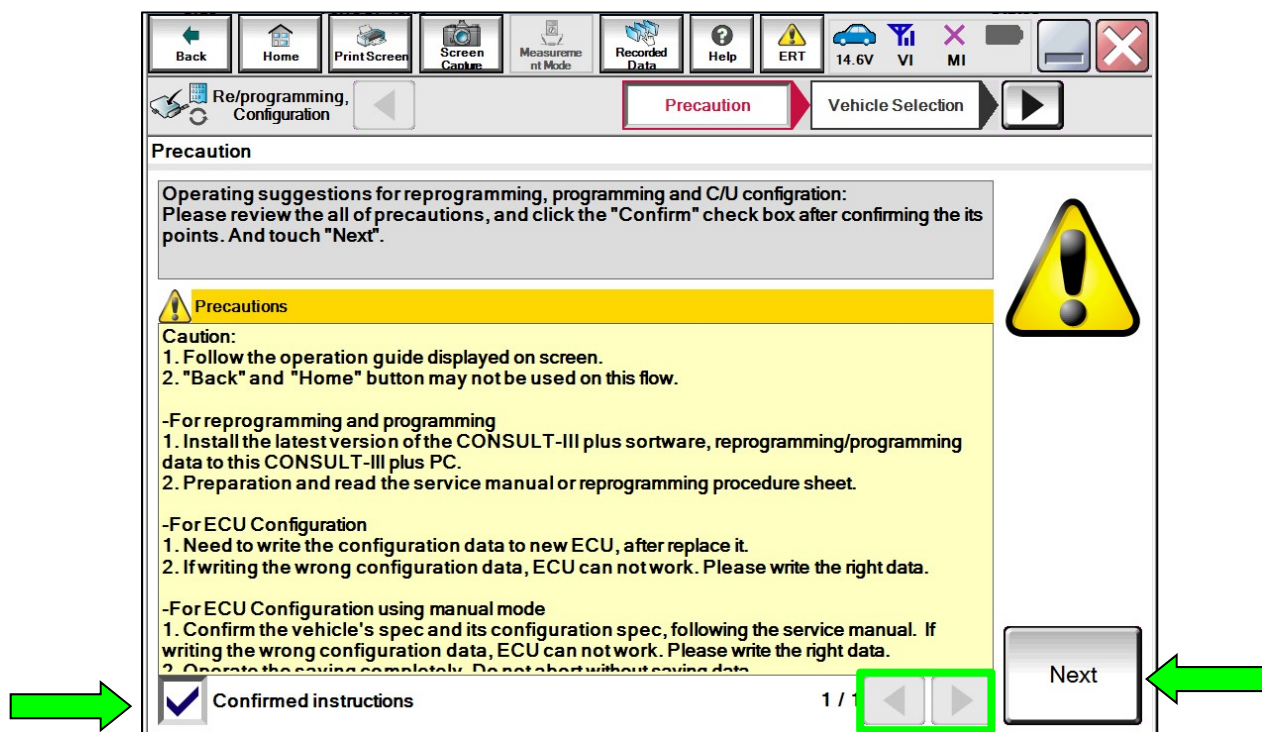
Back Home Print Screen Screen Capture Measurement Mode Recorded Data Help ERT 14.6V VI MI

Re/programming, Configuration

Precaution

Vehicle Selection

Precaution

Operating suggestions for reprogramming, programming and C/U configration:
Please review the all of precautions, and click the "Confirm" check box after confirming the its points. And touch "Next".

Precautions

Caution:
1. Follow the operation guide displayed on screen.
2. "Back" and "Home" button may not be used on this flow.

-For reprogramming and programming
1. Install the latest version of the CONSULT-III plus sortware, reprogramming/programming data to this CONSULT-III plus PC.
2. Preparation and read the service manual or reprogramming procedure sheet.

-For ECU Configuration
1. Need to write the configuration data to new ECU, after replace it.
2. If writing the wrong configuration data, ECU can not work. Please write the right data.

-For ECU Configuration using manual mode
1. Confirm the vehicle's spec and its configuration spec, following the service manual. If writing the wrong configuration data, ECU can not work. Please write the right data.
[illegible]

Confirmed instructions

1 / 1

Next